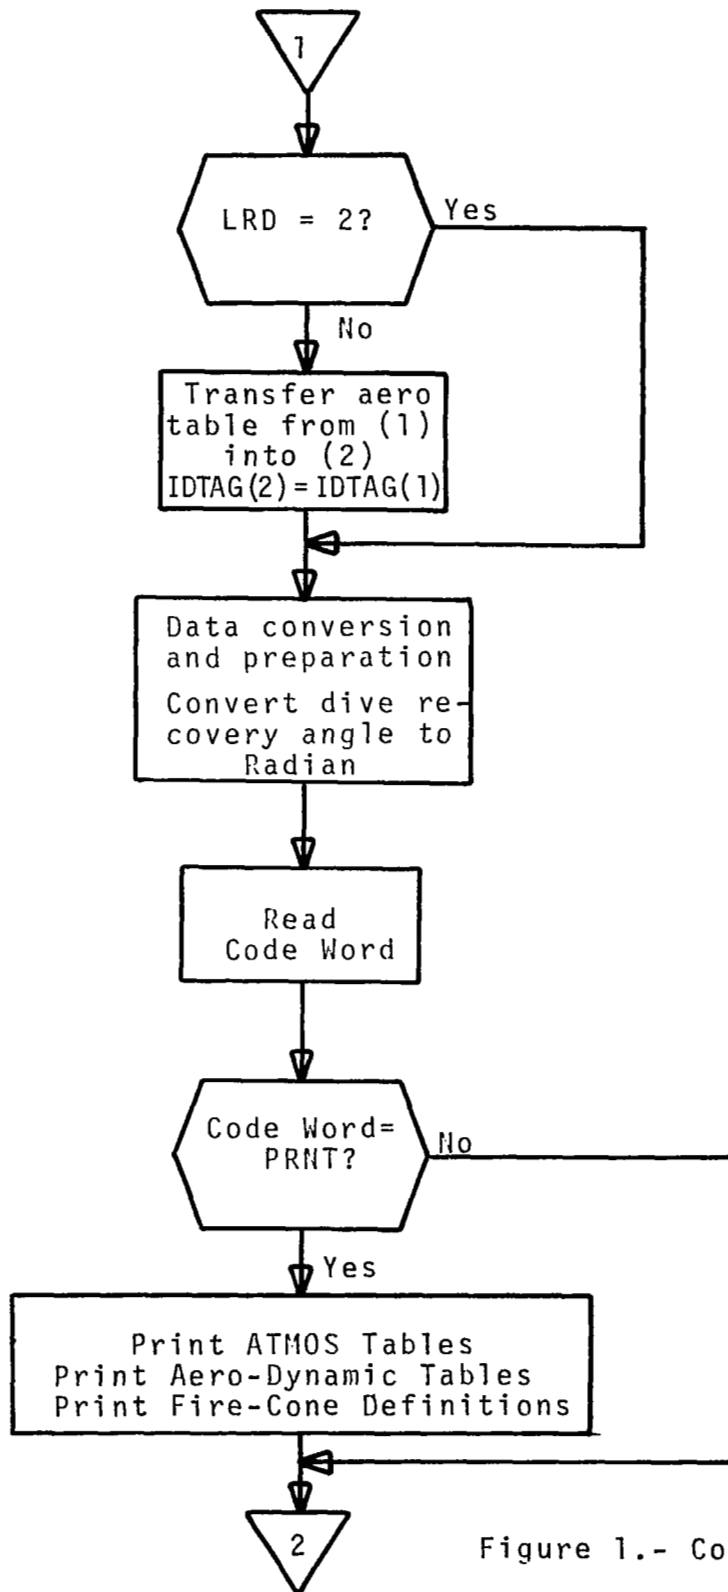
1

LRD = 2?

Yes

No

Transfer aero table from (1) into (2) IDTAG(2) = IDTAG(1)

Data conversion and preparation

Convert dive recovery angle to Radian

Read Code Word

Code Word= PRNT?

No

Yes

Print ATMOS Tables
Print Aero-Dynamic Tables
Print Fire-Cone Definitions

2

Figure 1.- Co